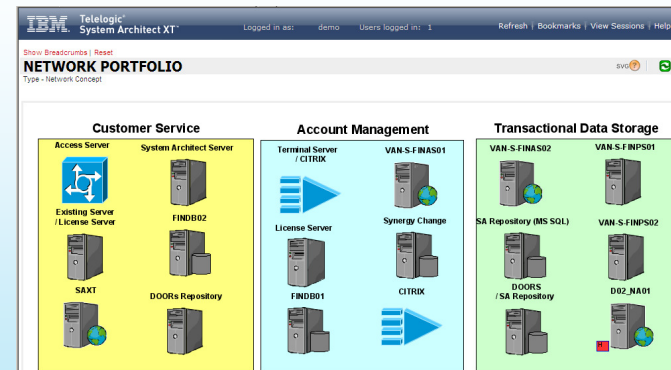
IBM. Telelogic System Architect XT™ Logged in as: demo Users logged in: 1 Refresh | Bookmarks | View Sessions | Help

Show Breadcrumbs | Reset

NETWORK PORTFOLIO

Type - Network Concept

SVG

Customer Service

Access Server

System Architect Server

Existing Server / License Server

FINDB02

SAXT

DOORs Repository

Account Management

Terminal Server / CITRIX

VAN-S-FINAS01

Synergy Change

License Server

FINDB01

CITRIX

Transactional Data Storage

VAN-S-FINAS02

VAN-S-FINPS01

SA Repository (MS SQL)

VAN-S-FINPS02

DOORS / SA Repository

D02_NA01